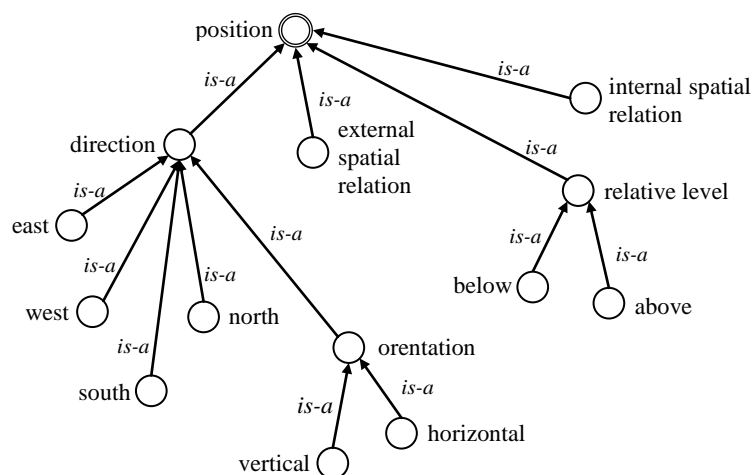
position

is-a

is-a

is-a

internal spatial relation

direction

external spatial relation

is-a

is-a

relative level

east

is-a

is-a

is-a

is-a

is-a

west

north

below

above

is-a

orentation

south

is-a

is-a

horizontal

vertical